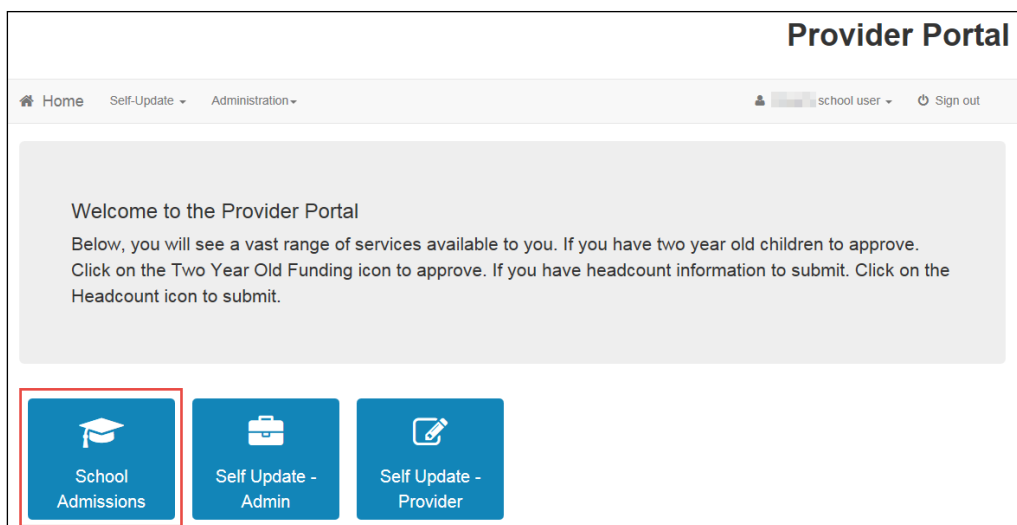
Provider Portal

Home Self-Update Administration

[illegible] school user Sign out

Welcome to the Provider Portal

Below, you will see a vast range of services available to you. If you have two year old children to approve. Click on the Two Year Old Funding icon to approve. If you have headcount information to submit. Click on the Headcount icon to submit.

School Admissions

Self Update - Admin

Self Update - Provider